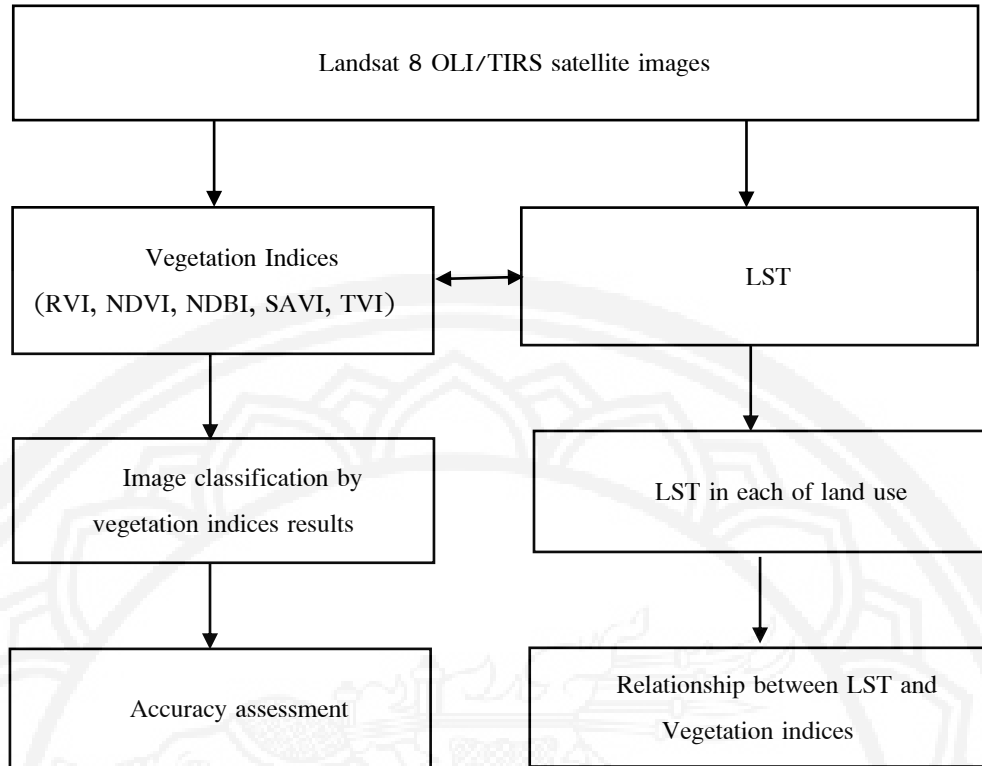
Landsat 8 OLI/TIRS satellite images

Vegetation Indices
(RVI, NDVI, NDBI, SAVI, TVI)

LST

Image classification by vegetation indices results

LST in each of land use

Accuracy assessment

Relationship between LST and Vegetation indices